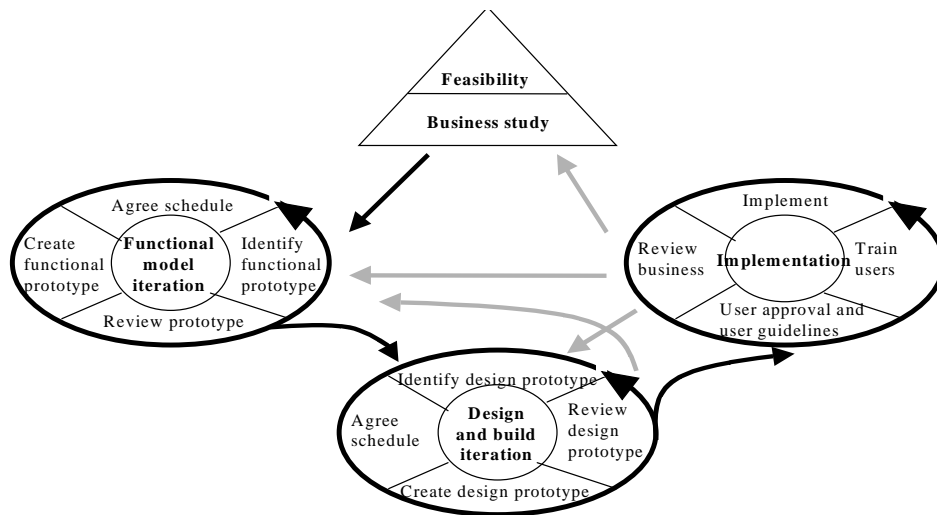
Feasibility

Business study

Agree schedule

Create functional prototype

Functional model iteration

Identify functional prototype

Review prototype

Implement

Review business

Implementation

Train users

User approval and user guidelines

Identify design prototype

Agree schedule

Design and build iteration

Review design prototype

Create design prototype